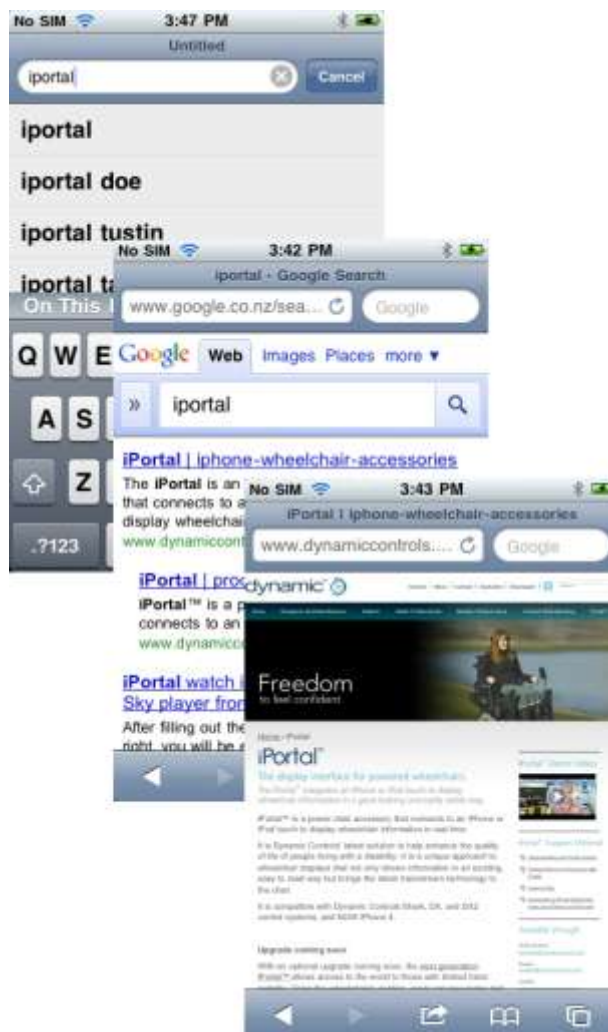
No SIM 3:47 PM
Untitled
iportal
Cancel
iportal
iportal doe
iportal tustin
iportal ta
On This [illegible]
Q W E
A S
Z
.?123

No SIM 3:42 PM
iportal - Google Search
www.google.co.nz/sea...
Google
Google Web Images Places more ▾
» iportal
iPortal | iphone-wheelchair-accessories
The iPortal is an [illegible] that connects to a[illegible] display wheelchai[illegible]
www.dynamiccontr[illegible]
iPortal | pro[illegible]
iPortal™ is a p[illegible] connects to an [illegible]
www.dynamicc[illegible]
iPortal watch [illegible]
Sky player from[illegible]
After filling out the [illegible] right, you will be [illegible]

No SIM 3:43 PM
iPortal | iphone-wheelchair-accessories
www.dynamiccontrols....
Google
dynamic
Freedom
to feel confident
iPortal™
The display interface for powered wheelchairs
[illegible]
Upgrade coming soon
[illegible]